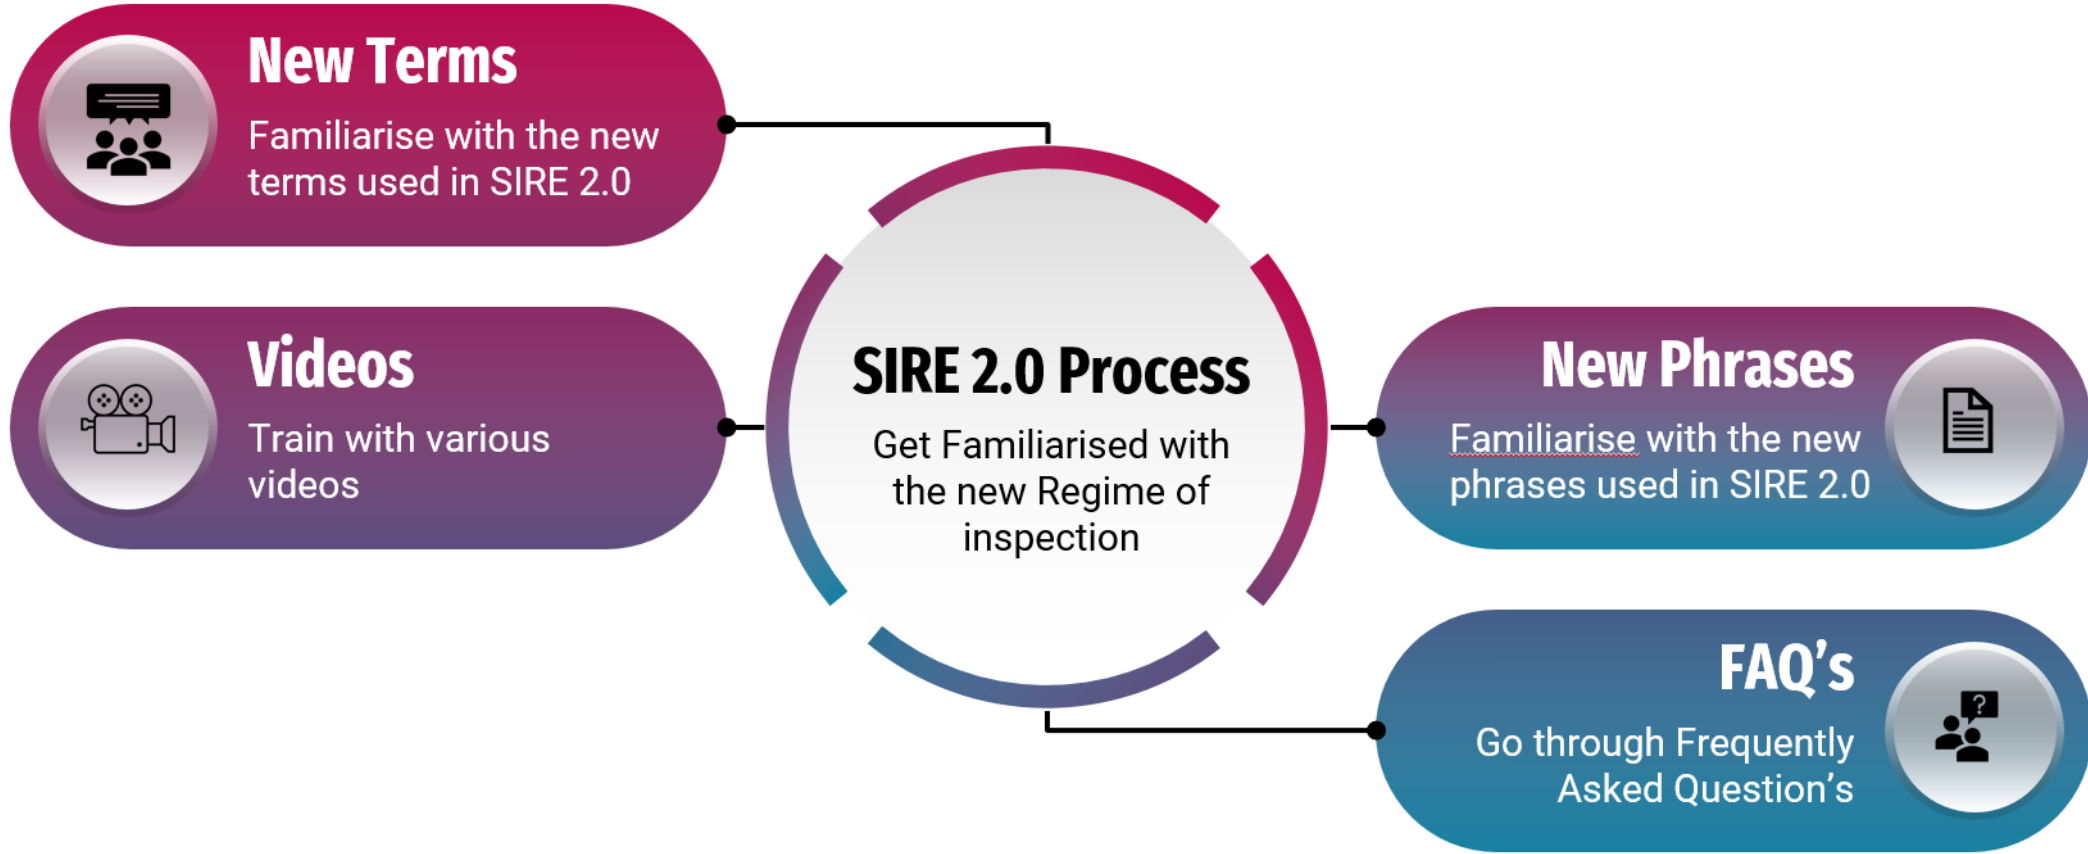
New Terms

Familiarise with the new terms used in SIRE 2.0

Videos

Train with various videos

SIRE 2.0 Process

Get Familiarised with the new Regime of inspection

New Phrases

Familiarise with the new phrases used in SIRE 2.0

FAQ’s

Go through Frequently Asked Question’s